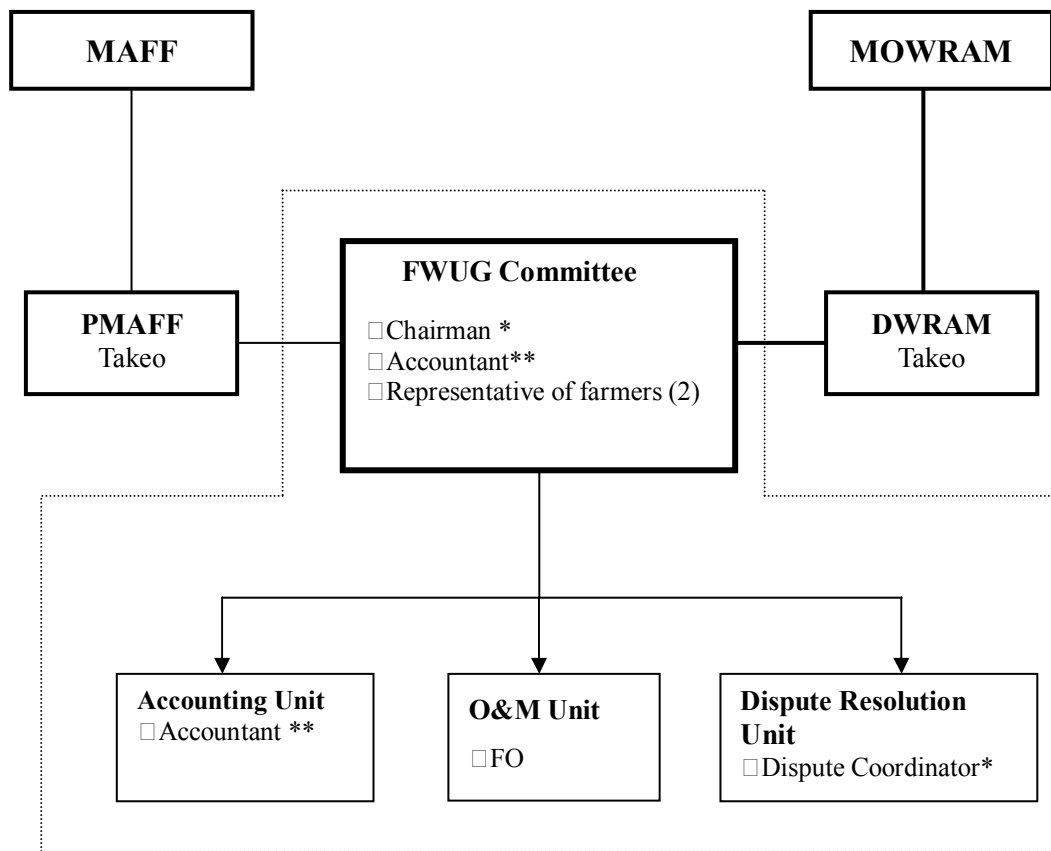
MAFF

MOWRAM

FWUG Committee
□Chairman *
□Accountant**
□Representative of farmers (2)

PMAFF
Takeo

DWRAM
Takeo

Accounting Unit
□Accountant **

O&M Unit
□FO

Dispute Resolution Unit
□Dispute Coordinator*